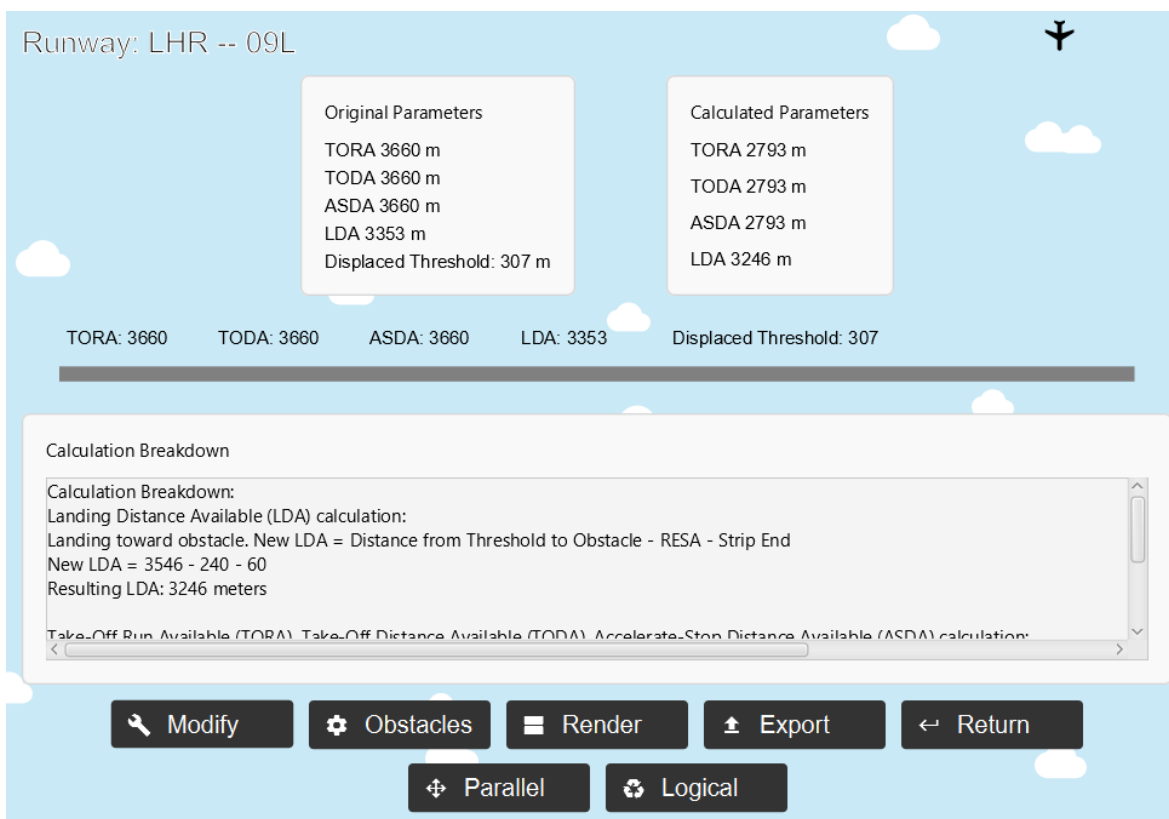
Runway: LHR -- 09L

Original Parameters
TORA 3660 m
TODA 3660 m
ASDA 3660 m
LDA 3353 m
Displaced Threshold: 307 m

Calculated Parameters
TORA 2793 m
TODA 2793 m
ASDA 2793 m
LDA 3246 m

TORA: 3660 TODA: 3660 ASDA: 3660 LDA: 3353 Displaced Threshold: 307

Calculation Breakdown

Calculation Breakdown:
Landing Distance Available (LDA) calculation:
Landing toward obstacle. New LDA = Distance from Threshold to Obstacle - RESA - Strip End
New LDA = 3546 - 240 - 60
Resulting LDA: 3246 meters

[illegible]

Modify
Obstacles
Render
Export
Return
Parallel
Logical